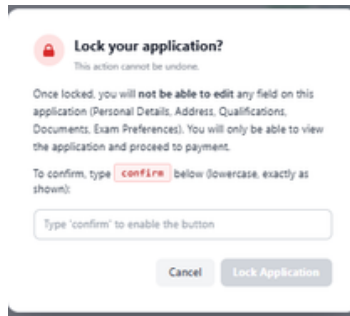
Lock your application?

This action cannot be undone.

Once locked, you will **not be able to edit** any field on this application (Personal Details, Address, Qualifications, Documents, Exam Preferences). You will only be able to view the application and proceed to payment.

To confirm, type confirm below (lowercase, exactly as shown):

Type 'confirm' to enable the button

Cancel Lock Application